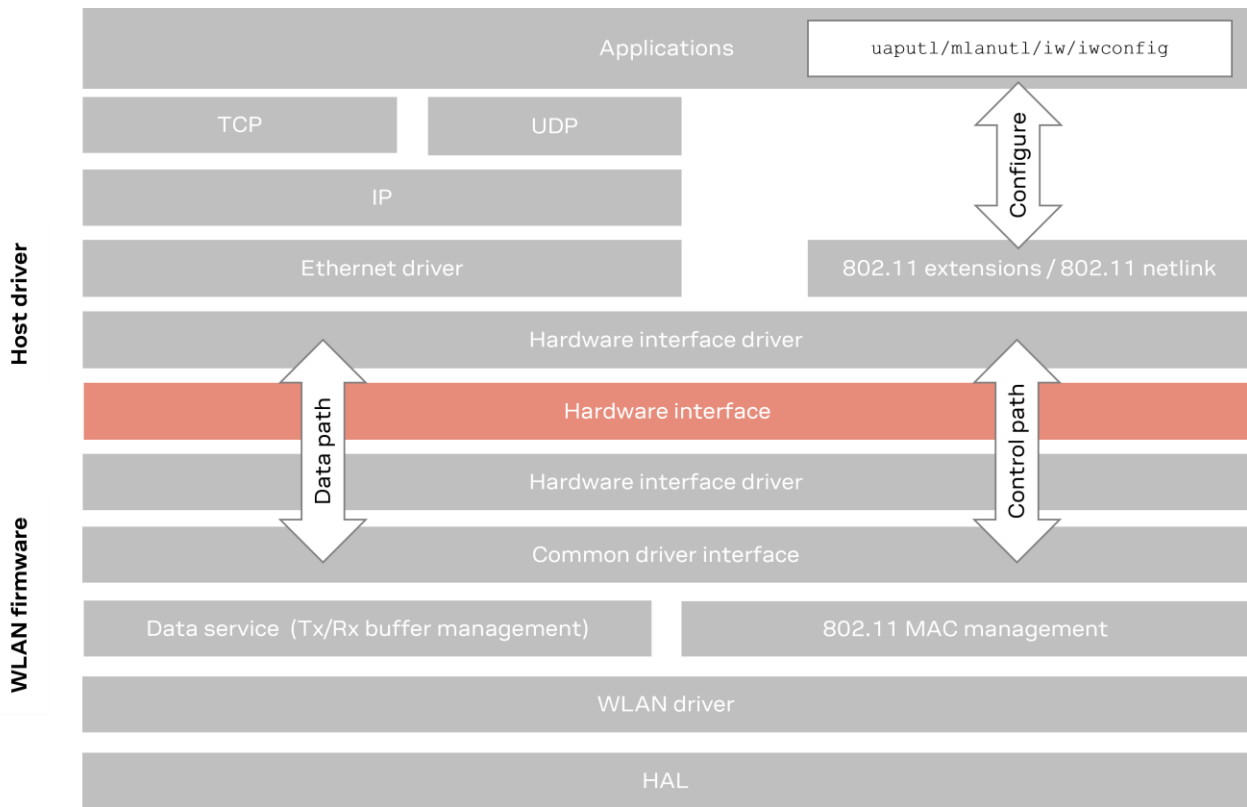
Host driver

Applications

uaputl/mlanutl/iw/iwconfig

TCP

UDP

Configure

IP

Ethernet driver

802.11 extensions / 802.11 netlink

Hardware interface driver

Data path

Hardware interface

Control path

WLAN firmware

Hardware interface driver

Common driver interface

Data service (Tx/Rx buffer management)

802.11 MAC management

WLAN driver

HAL